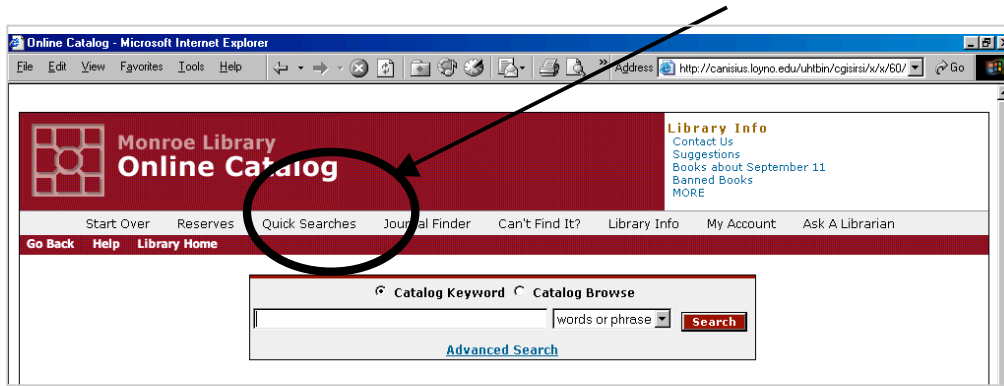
Online Catalog - Microsoft Internet Explorer

File Edit View Favorites Tools Help

Address http://canisius.loyno.edu/uhtbin/cgisirsi/x/x/60/

Go

Monroe Library
Online Catalog

Library Info
Contact Us
Suggestions
Books about September 11
Banned Books
MORE

Start Over Reserves Quick Searches Journal Finder Can't Find It? Library Info My Account Ask A Librarian

Go Back Help Library Home

Catalog Keyword Catalog Browse

words or phrase

Search

Advanced Search